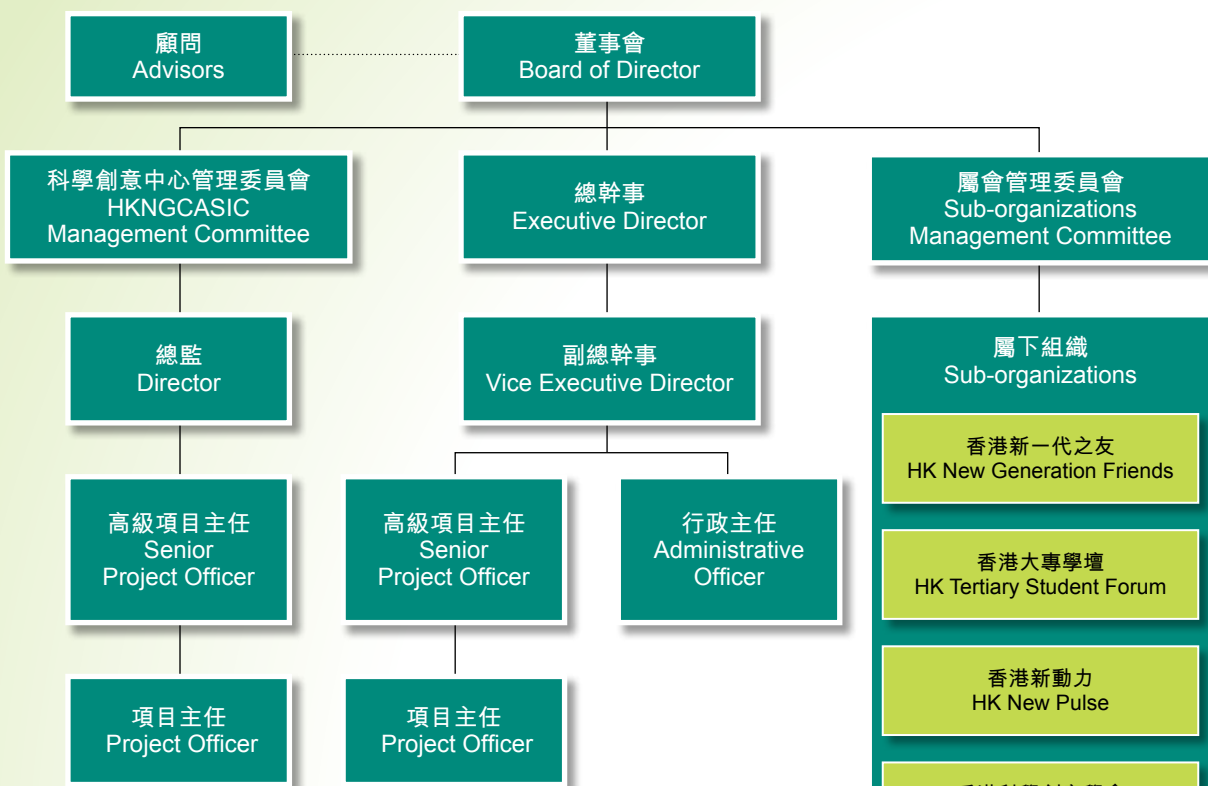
顧問
Advisors

董事會
Board of Director

科學創意中心管理委員會
HKNGCASIC
Management Committee

總幹事
Executive Director

屬會管理委員會
Sub-organizations
Management Committee

總監
Director

副總幹事
Vice Executive Director

屬下組織
Sub-organizations

香港新一代之友
HK New Generation Friends

高級項目主任
Senior
Project Officer

高級項目主任
Senior
Project Officer

行政主任
Administrative
Officer

香港大專學壇
HK Tertiary Student Forum

香港新動力
HK New Pulse

項目主任
Project Officer

項目主任
Project Officer

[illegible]